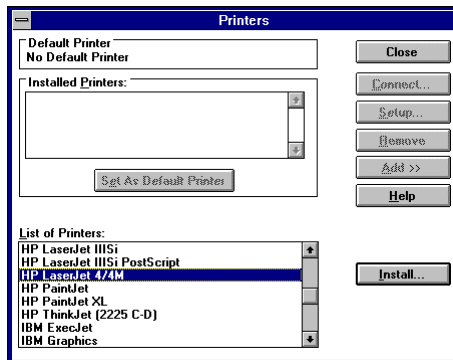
Printers

Default Printer
No Default Printer

Installed Printers:

Set As Default Printer

Close
Connect...
Setup...
Remove
Add >>
Help

List of Printers:
HP LaserJet IIISi
HP LaserJet IIISi PostScript
HP LaserJet 4/4M
HP PaintJet
HP PaintJet XL
HP ThinkJet (2225 C-D)
IBM ExecJet
IBM Graphics

Install...